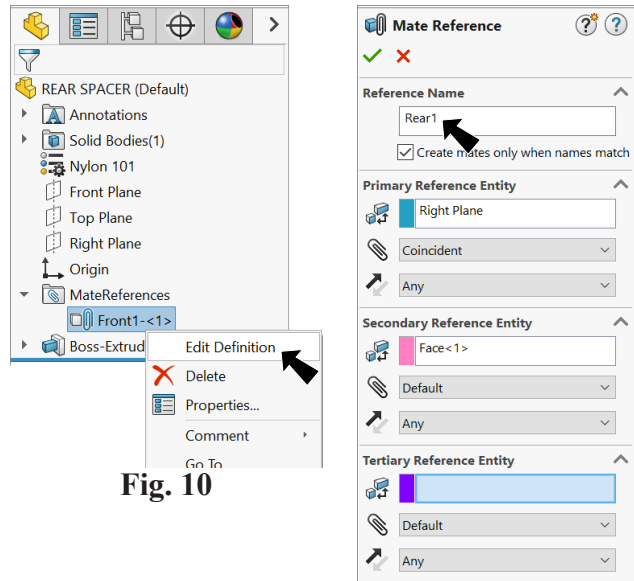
REAR SPACER (Default)
Annotations
Solid Bodies(1)
Nylon 101
Front Plane
Top Plane
Right Plane
Origin
MateReferences
Front1-<1>
Boss-Extrud

Edit Definition
Delete
Properties...
Comment
Go To

Fig. 10

Mate Reference
Reference Name
Rear1
Create mates only when names match
Primary Reference Entity
Right Plane
Coincident
Any
Secondary Reference Entity
Face<1>
Default
Any
Tertiary Reference Entity
Default
Any